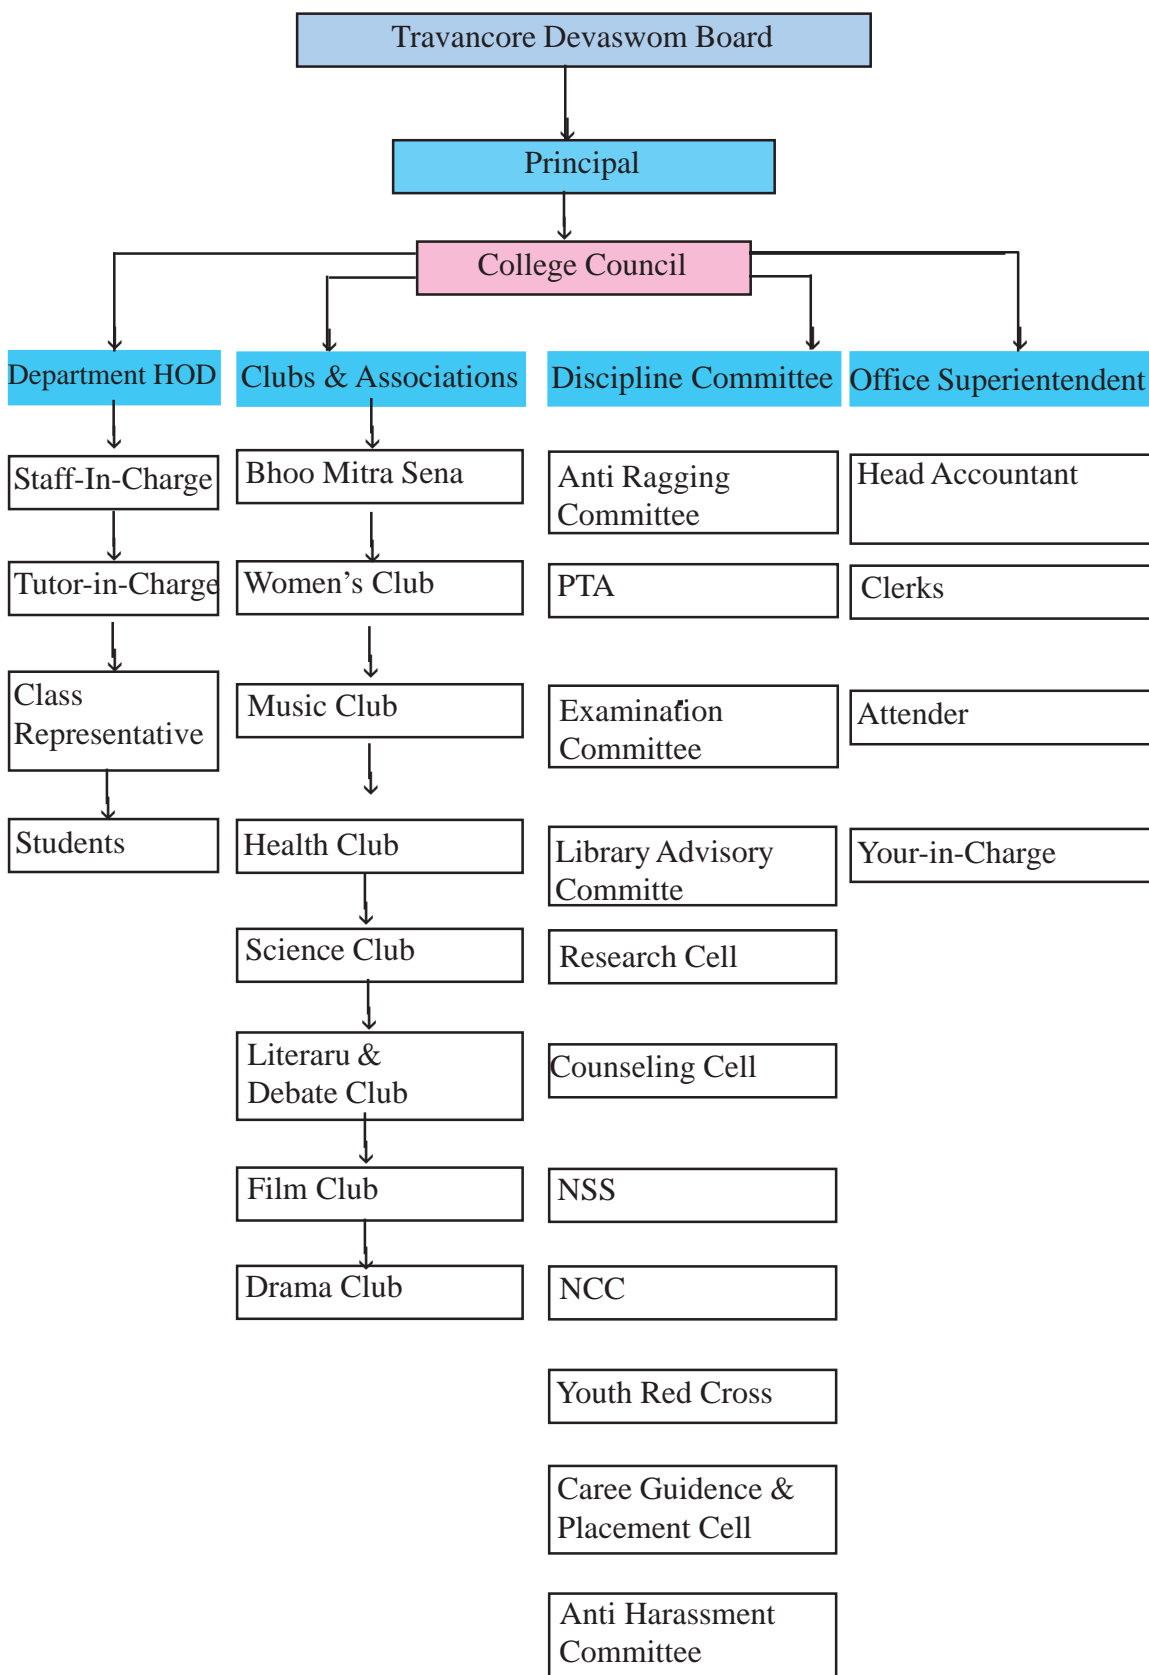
Travancore Devaswom Board

Principal

College Council

Department HOD

Staff-In-Charge

Tutor-in-Charge

Class Representative

Students

Clubs & Associations

Bhoo Mitra Sena

Women's Club

Music Club

Health Club

Science Club

Literaru & Debate Club

Film Club

Drama Club

Discipline Committee

Anti Ragging Committee

PTA

Examination Committee

Library Advisory Committe

Research Cell

Counseling Cell

NSS

NCC

Youth Red Cross

Caree Guidence & Placement Cell

Anti Harassment Committee

Office Superientendent

Head Accountant

Clerks

Attender

Your-in-Charge